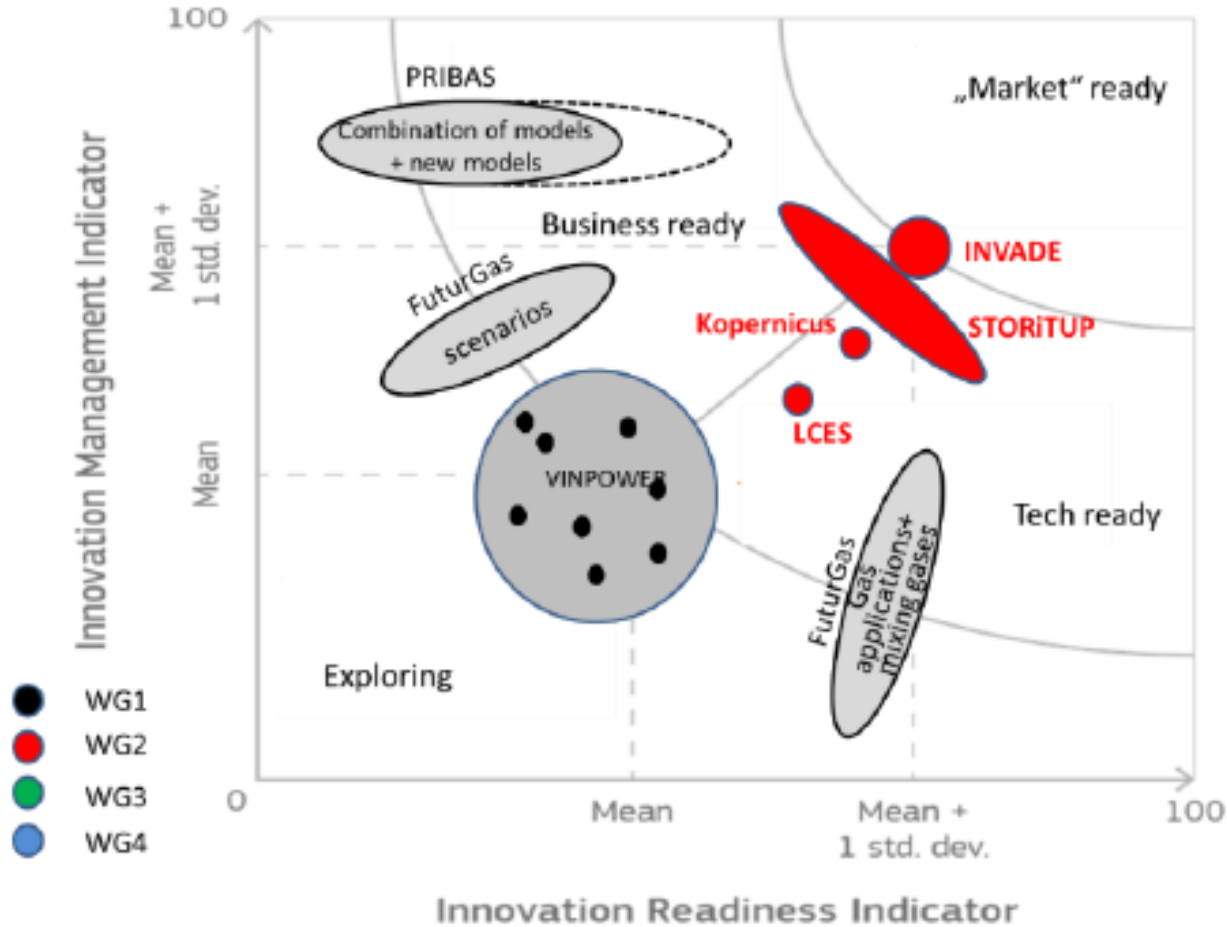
100

Innovation Management Indicator

Mean + 1 std. dev.

Mean

PRIBAS

Combination of models + new models

„Market" ready

Business ready

INVADE

FuturGas scenarios

Kopernicus

STORiTUP

LCES

VINPOWER

Tech ready

FuturGas Gas applications+ mixing gases

Exploring

WG1

WG2

WG3

WG4

0

Mean

Mean + 1 std. dev.

100

Innovation Readiness Indicator